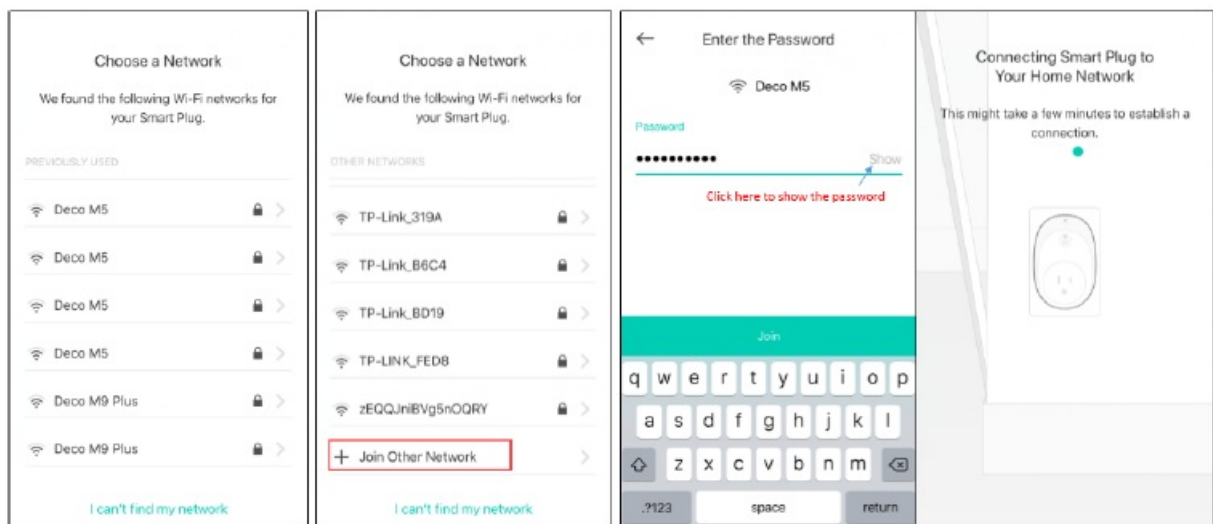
Choose a Network

We found the following Wi-Fi networks for your Smart Plug.

PREVIOUSLY USED

Deco M5

Deco M5

Deco M5

Deco M5

Deco M9 Plus

Deco M9 Plus

I can't find my network

Choose a Network

We found the following Wi-Fi networks for your Smart Plug.

OTHER NETWORKS

TP-Link_319A

TP-Link_B6C4

TP-Link_BD19

TP-LINK_FED8

zEQQJniBVg5nOQRY

+ Join Other Network

I can't find my network

Enter the Password

Deco M5

Password

•••••••••••

Show

Click here to show the password

Join

q w e r t y u i o p

a s d f g h j k l

z x c v b n m

.?123 space return

Connecting Smart Plug to Your Home Network

This might take a few minutes to establish a connection.